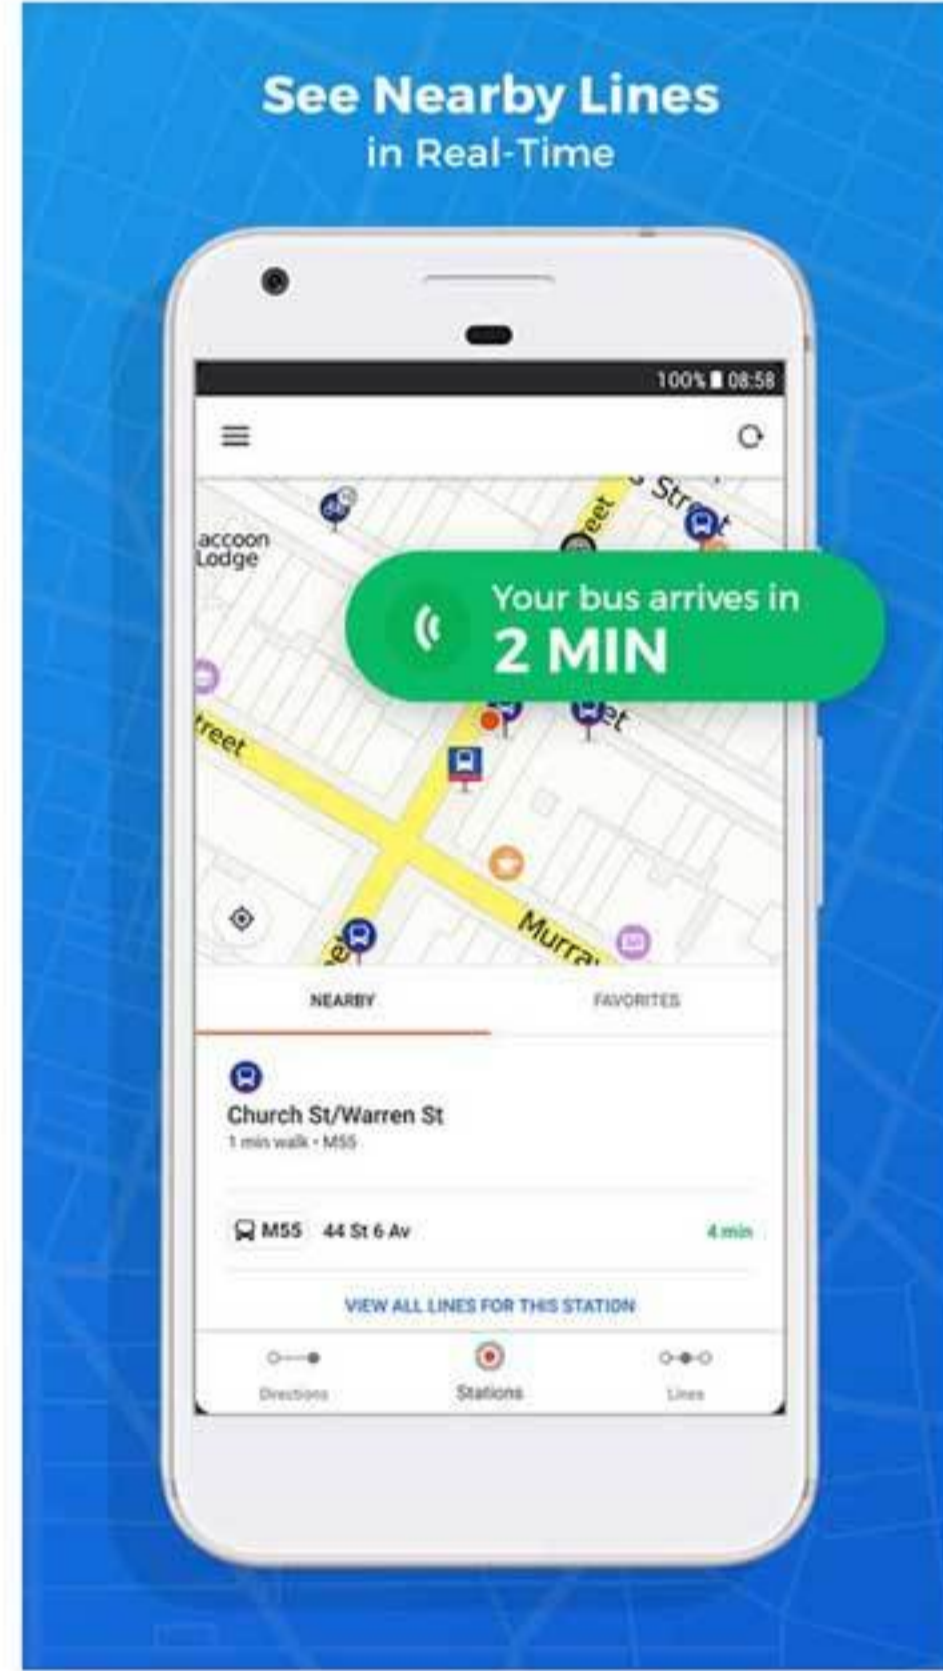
See Nearby Lines
in Real-Time

100% 08:58

accoon Lodge

eet

Str

Your bus arrives in
2 MIN

treet

et

Murra

NEARBY

FAVORITES

Church St/Warren St
1 min walk • M55

M55 44 St 6 Av

4 min

VIEW ALL LINES FOR THIS STATION

Directions

Stations

Lines